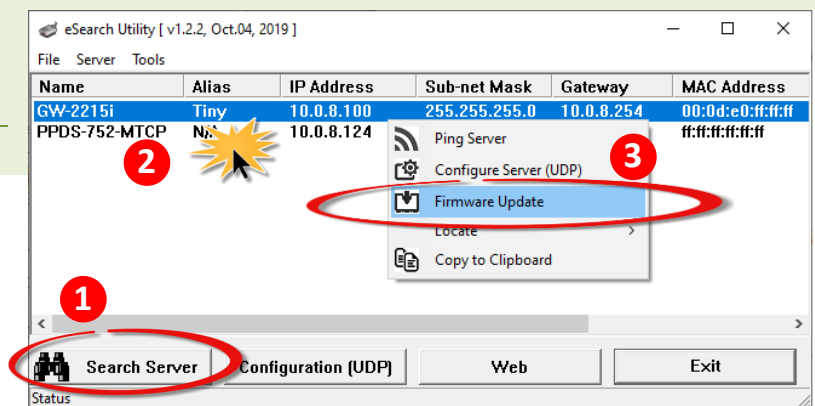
eSearch Utility [ v1.2.2, Oct.04, 2019 ]

File Server Tools

| Name | Alias | IP Address | Sub-net Mask | Gateway | MAC Address |
|---|---|---|---|---|---|
| GW-2215i | Tiny | 10.0.8.100 | 255.255.255.0 | 10.0.8.254 | 00:0d:e0:ff:ff:ff |
| PPDS-752-MTCP | N/A | 10.0.8.124 | | | ff:ff:ff:ff:ff:ff |

2

Ping Server
Configure Server (UDP)
Firmware Update
Locate
Copy to Clipboard

3

1

Search Server
Configuration (UDP)
Web
Exit

Status